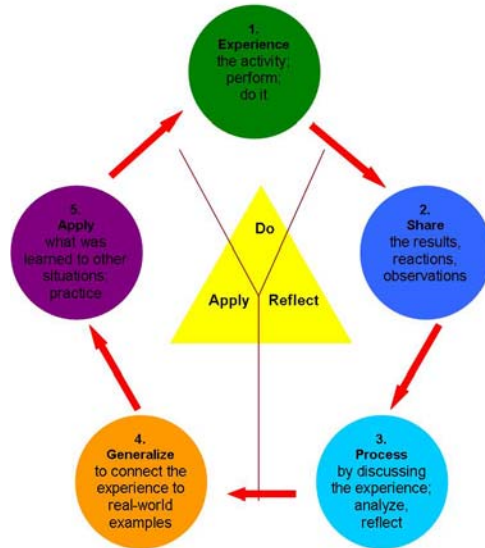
1.
Experience
the activity;
perform;
do it

2.
Share
the results,
reactions,
observations

3.
Process
by discussing
the experience;
analyze,
reflect

4.
Generalize
to connect the
experience to
real-world
examples

5.
Apply
what was
learned to other
situations,
practice

Do

Apply

Reflect